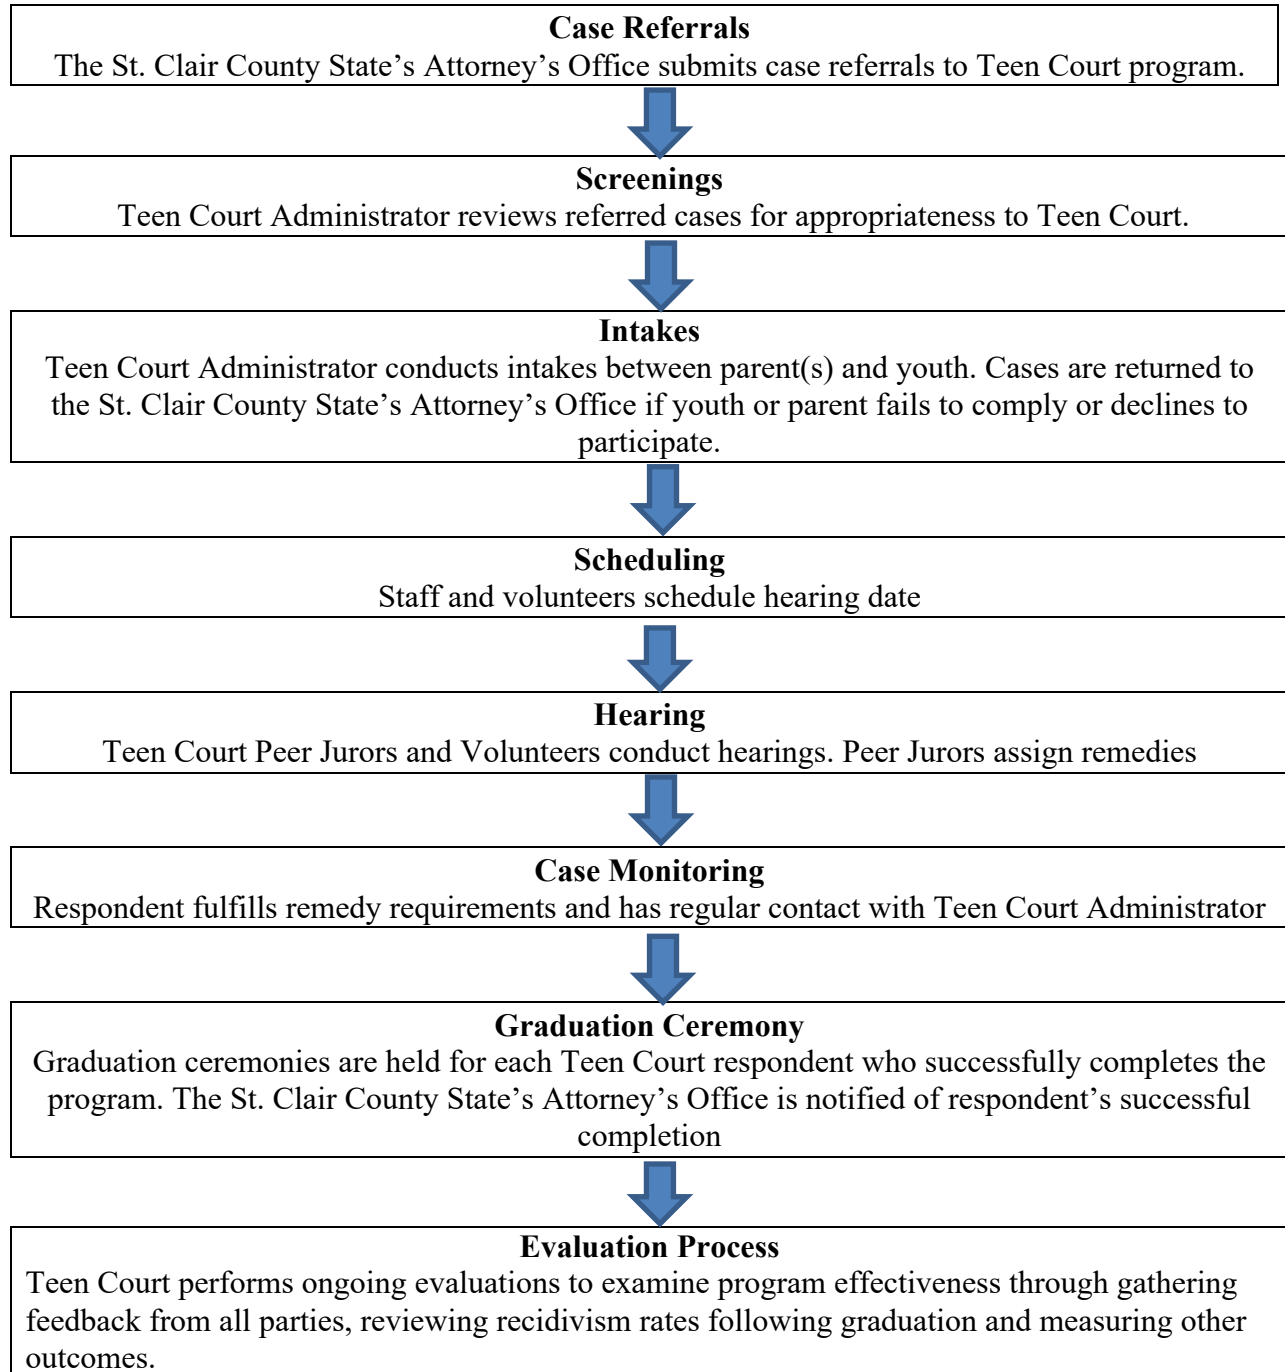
Case Referrals
The St. Clair County State’s Attorney’s Office submits case referrals to Teen Court program.

Screenings
Teen Court Administrator reviews referred cases for appropriateness to Teen Court.

Intakes
Teen Court Administrator conducts intakes between parent(s) and youth. Cases are returned to the St. Clair County State’s Attorney’s Office if youth or parent fails to comply or declines to participate.

Scheduling
Staff and volunteers schedule hearing date

Hearing
Teen Court Peer Jurors and Volunteers conduct hearings. Peer Jurors assign remedies

Case Monitoring
Respondent fulfills remedy requirements and has regular contact with Teen Court Administrator

Graduation Ceremony
Graduation ceremonies are held for each Teen Court respondent who successfully completes the program. The St. Clair County State’s Attorney’s Office is notified of respondent’s successful completion

Evaluation Process
Teen Court performs ongoing evaluations to examine program effectiveness through gathering feedback from all parties, reviewing recidivism rates following graduation and measuring other outcomes.